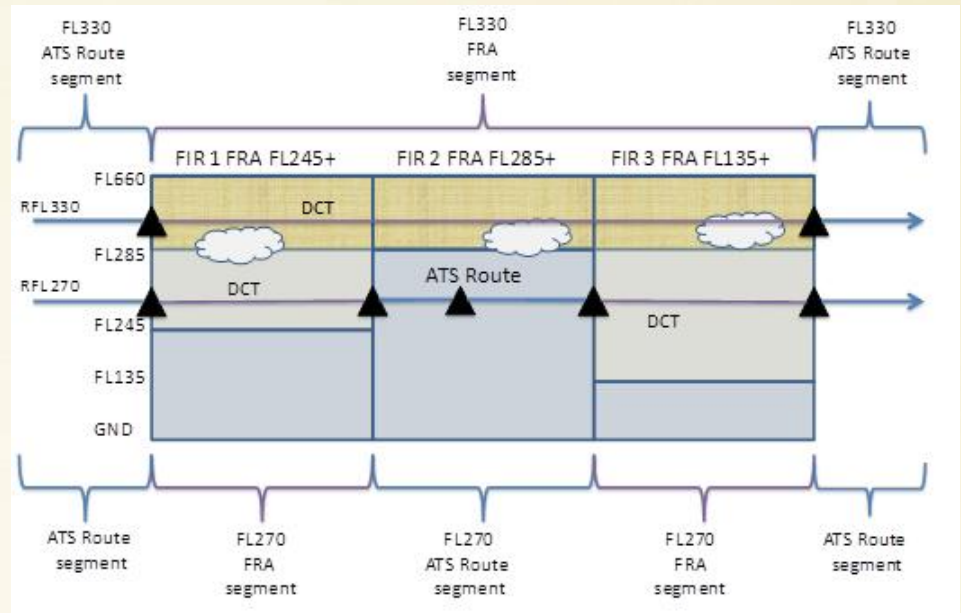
FL330
ATS Route
segment

FL330
FRA
segment

FL330
ATS Route
segment

FIR 1 FRA FL245+

FIR 2 FRA FL285+

FIR 3 FRA FL135+

FL660

RFL330

DCT

FL285

ATS Route

RFL270

DCT

FL245

DCT

FL135

GND

ATS Route
segment

FL270
FRA
segment

FL270
ATS Route
segment

FL270
FRA
segment

ATS Route
segment